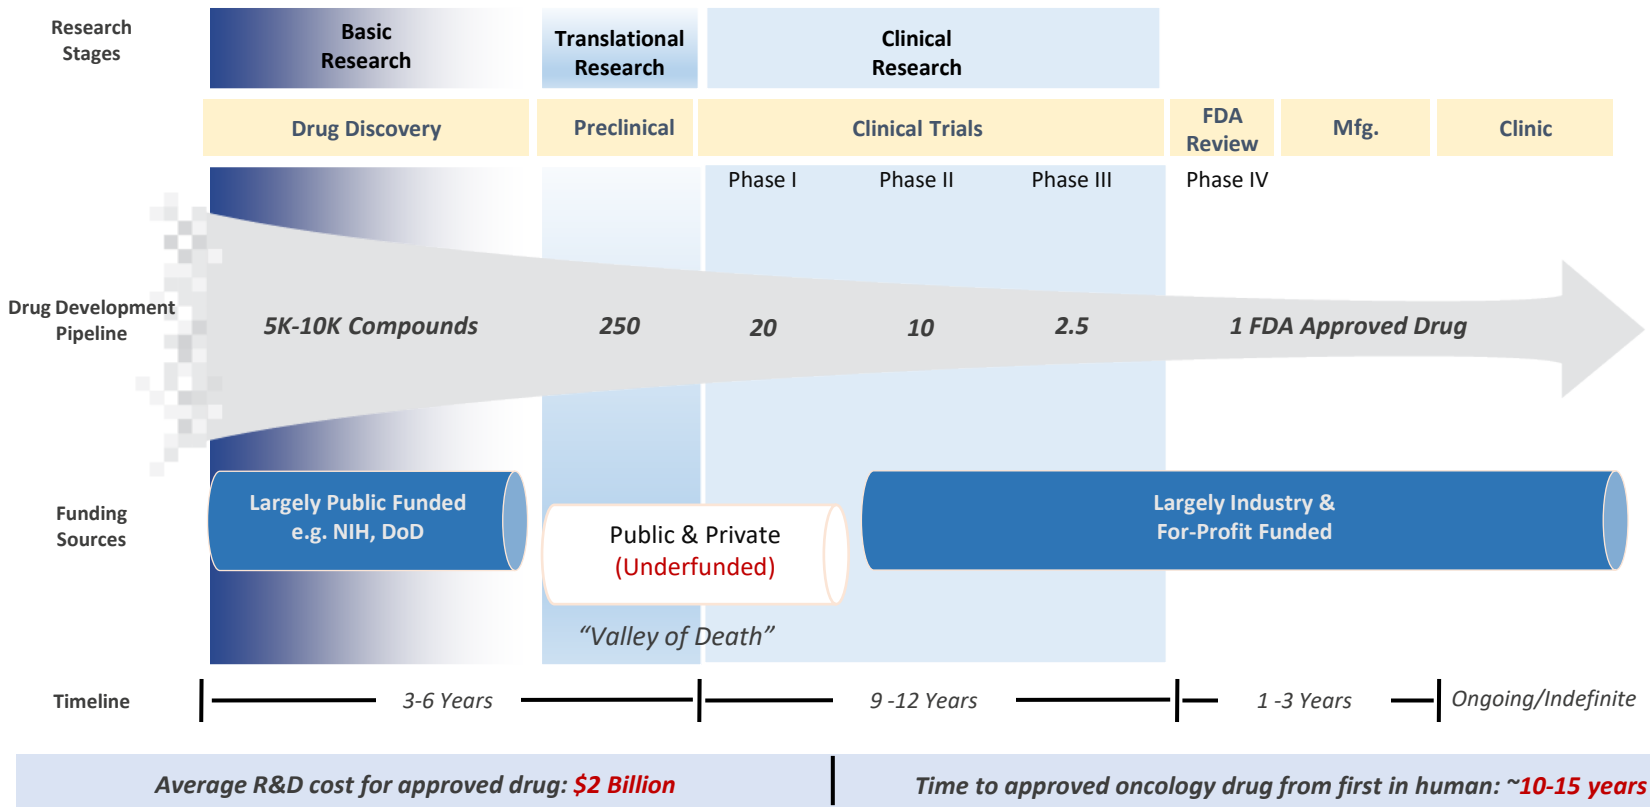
Research Stages

Basic Research

Translational Research

Clinical Research

Drug Discovery

Preclinical

Clinical Trials

FDA Review

Mfg.

Clinic

Phase I

Phase II

Phase III

Phase IV

Drug Development Pipeline

5K-10K Compounds

250

20

10

2.5

1 FDA Approved Drug

Funding Sources

Largely Public Funded e.g. NIH, DoD

Public & Private (Underfunded)

Largely Industry & For-Profit Funded

"Valley of Death"

Timeline

3-6 Years

9 -12 Years

1 -3 Years

Ongoing/Indefinite

Average R&D cost for approved drug: $2 Billion

Time to approved oncology drug from first in human: ~10-15 years